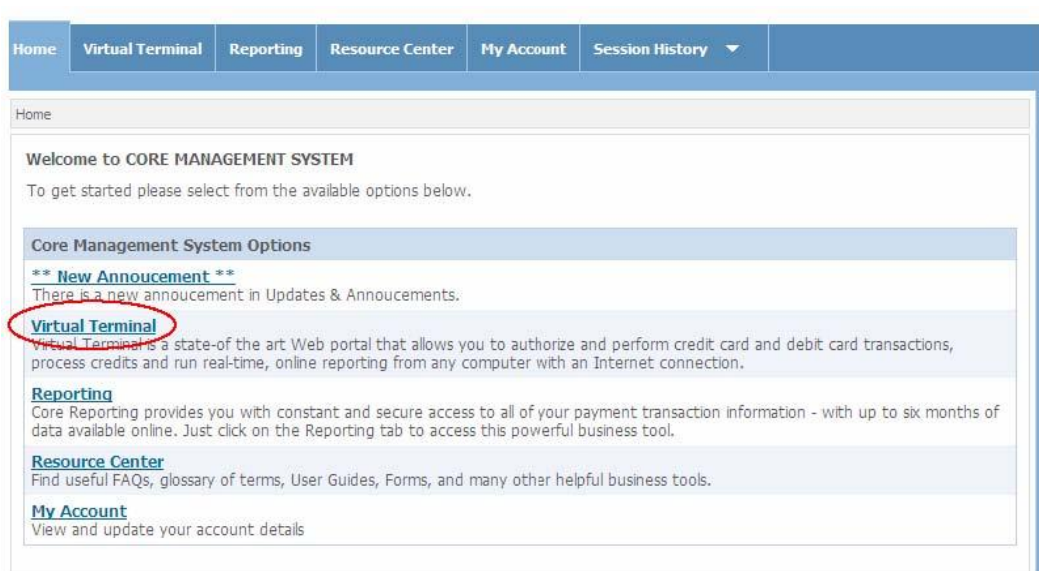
Home | Virtual Terminal | Reporting | Resource Center | My Account | Session History

Home

Welcome to CORE MANAGEMENT SYSTEM

To get started please select from the available options below.

Core Management System Options

** New Annoucement **
There is a new annoucement in Updates & Annoucements.

Virtual Terminal
Virtual Terminal is a state-of the art Web portal that allows you to authorize and perform credit card and debit card transactions, process credits and run real-time, online reporting from any computer with an Internet connection.

Reporting
Core Reporting provides you with constant and secure access to all of your payment transaction information - with up to six months of data available online. Just click on the Reporting tab to access this powerful business tool.

Resource Center
Find useful FAQs, glossary of terms, User Guides, Forms, and many other helpful business tools.

My Account
View and update your account details